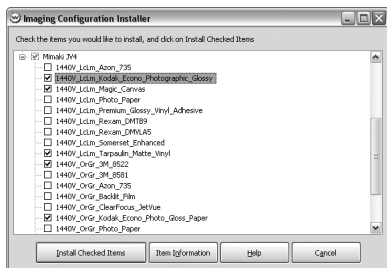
Imaging Configuration Installer

Check the items you would like to install, and click on Install Checked Items

Mimaki JV4
1440V_LcLm_Azon_735
1440V_LcLm_Kodak_Econo_Photographic_Glossy
1440V_LcLm_Magic_Canvas
1440V_LcLm_Photo_Paper
1440V_LcLm_Premium_Glossy_Vinyl_Adhesive
1440V_LcLm_Rexam_DMTB9
1440V_LcLm_Rexam_DMVLA5
1440V_LcLm_Somerset_Enhanced
1440V_LcLm_Tarpaulin_Matte_Vinyl
1440V_OrGr_3M_8522
1440V_OrGr_3M_8581
1440V_OrGr_Azon_735
1440V_OrGr_Backlit_Film
1440V_OrGr_ClearFocus_JetVue
1440V_OrGr_Kodak_Econo_Photo_Gloss_Paper
1440V_OrGr_Photo_Paper

Install Checked Items | Item Information | Help | Cancel